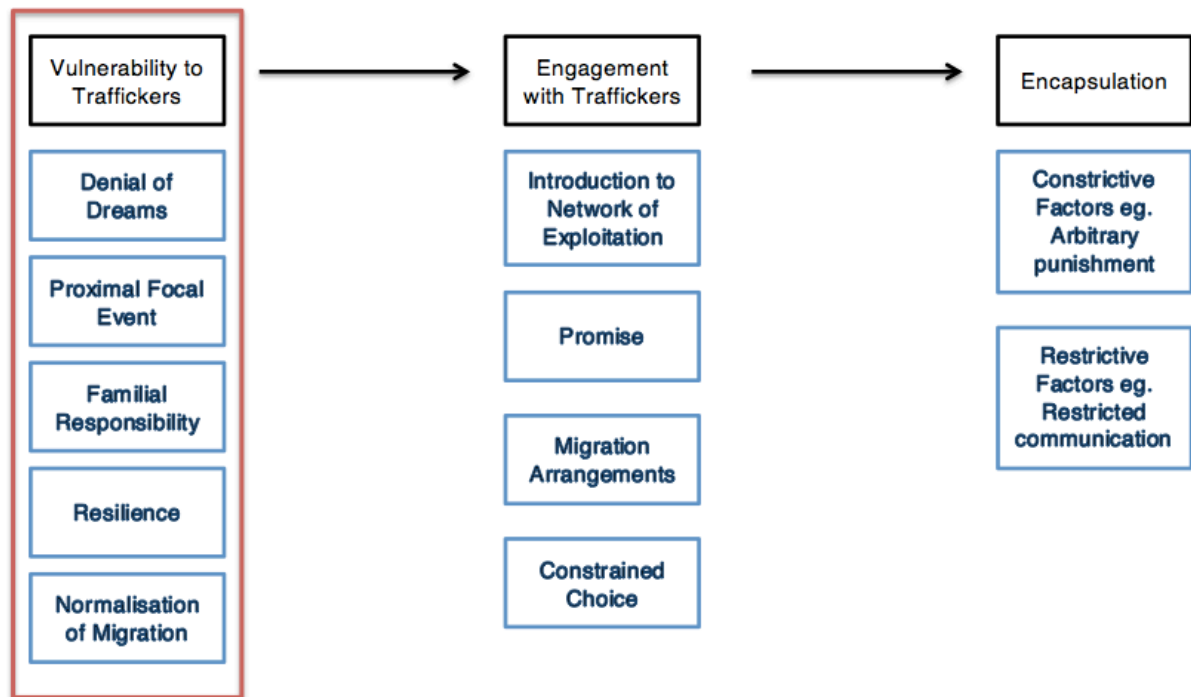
Vulnerability to Traffickers

Denial of Dreams

Proximal Focal Event

Familial Responsibility

Resilience

Normalisation of Migration

Engagement with Traffickers

Introduction to Network of Exploitation

Promise

Migration Arrangements

Constrained Choice

Encapsulation

Constrictive Factors eg. Arbitrary punishment

Restrictive Factors eg. Restricted communication